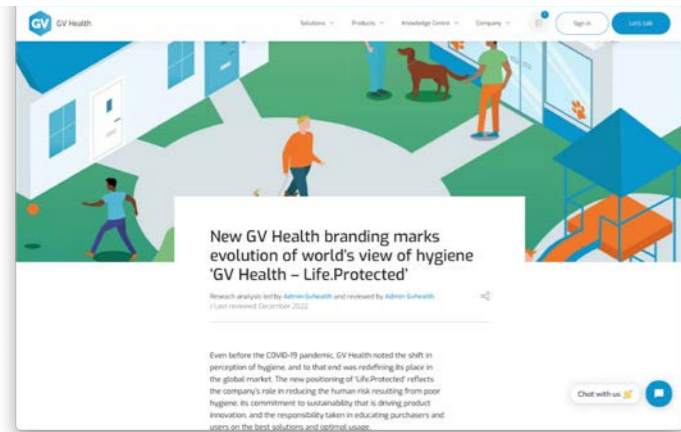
GV GV Health

Solutions Products Knowledge Centre Company Sign in Let's talk

New GV Health branding marks evolution of world's view of hygiene 'GV Health – Life.Protected'

Research analysis led by Admin Gvhealth and reviewed by Admin Gvhealth | Last reviewed: December 2022

Even before the COVID-19 pandemic, GV Health noted the shift in perception of hygiene, and to that end was redefining its place in the global market. The new positioning of 'Life.Protected' reflects the company's role in reducing the human risk resulting from poor hygiene, its commitment to sustainability that is driving product innovation, and the responsibility taken in educating purchasers and users on the best solutions and optimal usage.

Chat with us 👋